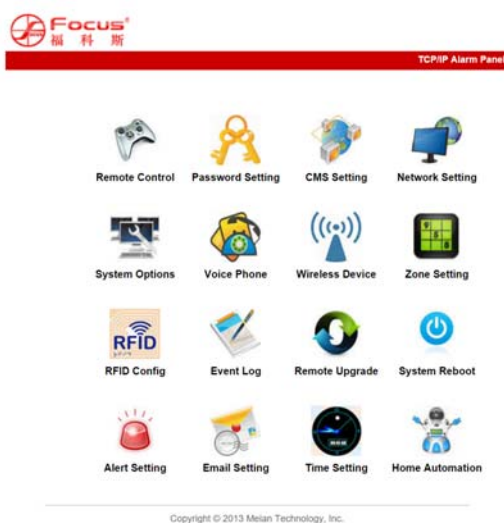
Focus®
福 科 斯

TCP/IP Alarm Panel

Remote Control
Password Setting
CMS Setting
Network Setting

System Options
Voice Phone
Wireless Device
Zone Setting

RFID
RFID Config
Event Log
Remote Upgrade
System Reboot

Alert Setting
Email Setting
Time Setting
Home Automation

Copyright © 2013 Meian Technology, Inc.